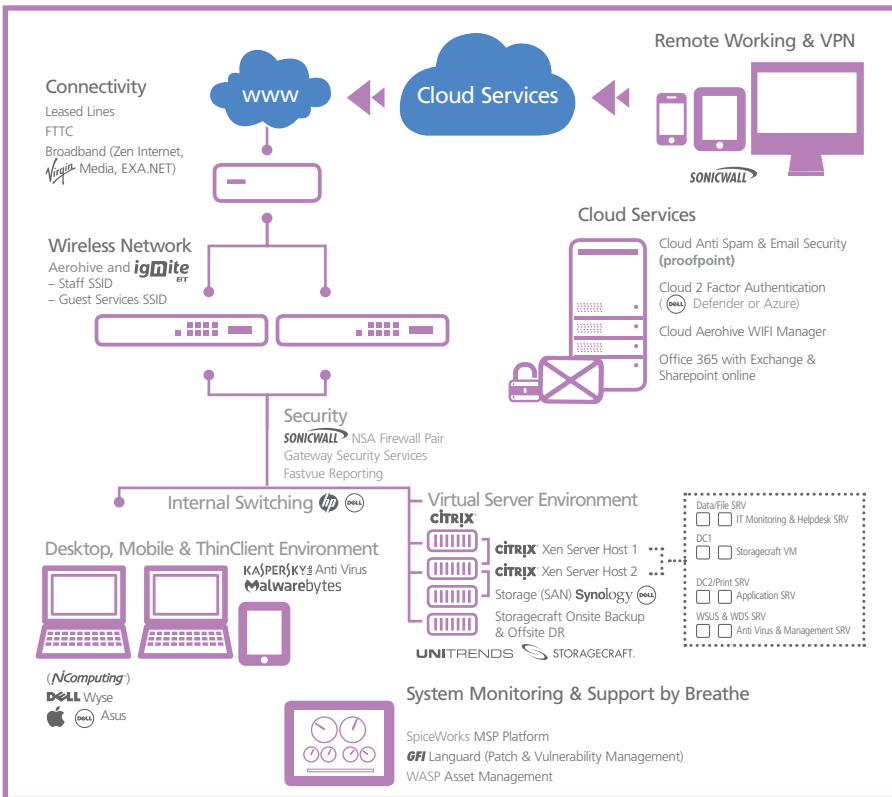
Remote Working & VPN

www

Cloud Services

SONICWALL

Connectivity
Leased Lines
FTTC
Broadband (Zen Internet, Virgin Media, EXA.NET)

Wireless Network
Aerohive and ignite
– Staff SSID
– Guest Services SSID

Cloud Services
Cloud Anti Spam & Email Security (proofpoint)
Cloud 2 Factor Authentication (DELL Defender or Azure)
Cloud Aerohive WIFI Manager
Office 365 with Exchange & Sharepoint online

Security
SONICWALL NSA Firewall Pair
Gateway Security Services
Fastvue Reporting

Internal Switching hp DELL

Virtual Server Environment
CITRIX
CITRIX Xen Server Host 1
CITRIX Xen Server Host 2
Storage (SAN) Synology DELL
Storagecraft Onsite Backup & Offsite DR
UNITRENDS STORAGECRAFT.

Data/File SRV
IT Monitoring & Helpdesk SRV
DC1
Storagecraft VM
DC2/Print SRV
Application SRV
WSUS & WDS SRV
Anti Virus & Management SRV

Desktop, Mobile & ThinClient Environment
KASPERSKY Anti Virus
Malwarebytes

(NComputing)
DELL Wyse
DELL Asus

System Monitoring & Support by Breathe
SpiceWorks MSP Platform
GFI Languard (Patch & Vulnerability Management)
WASP Asset Management